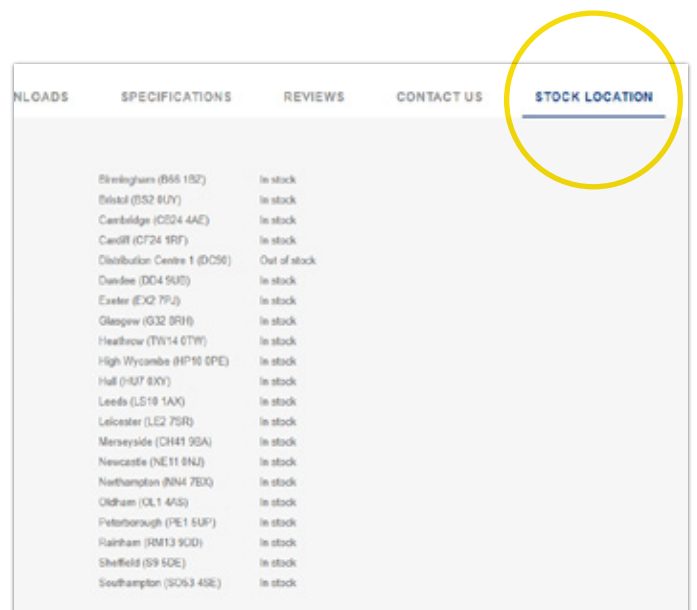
NLOADS SPECIFICATIONS REVIEWS CONTACT US STOCK LOCATION

| | |
|---|---|
| Birmingham (B66 1BZ) | In stock |
| Bristol (BS2 0UY) | In stock |
| Cambridge (CB24 4AE) | In stock |
| Cardiff (CF24 1RF) | In stock |
| Distribution Centre 1 (DC50) | Out of stock |
| Dundee (DD4 9US) | In stock |
| Exeter (EX2 7PJ) | In stock |
| Glasgow (G32 8RH) | In stock |
| Heathrow (TW14 0TW) | In stock |
| High Wycombe (HP10 0PE) | In stock |
| Hull (HU7 0XY) | In stock |
| Leeds (LS10 1AX) | In stock |
| Leicester (LE2 7SR) | In stock |
| Merseyside (CH41 9BA) | In stock |
| Newcastle (NE11 0NJ) | In stock |
| Northampton (NN4 7BX) | In stock |
| Oldham (OL1 4AS) | In stock |
| Peterborough (PE1 5UP) | In stock |
| Rainham (RM13 9DD) | In stock |
| Sheffield (S9 5DE) | In stock |
| Southampton (SO53 4SE) | In stock |